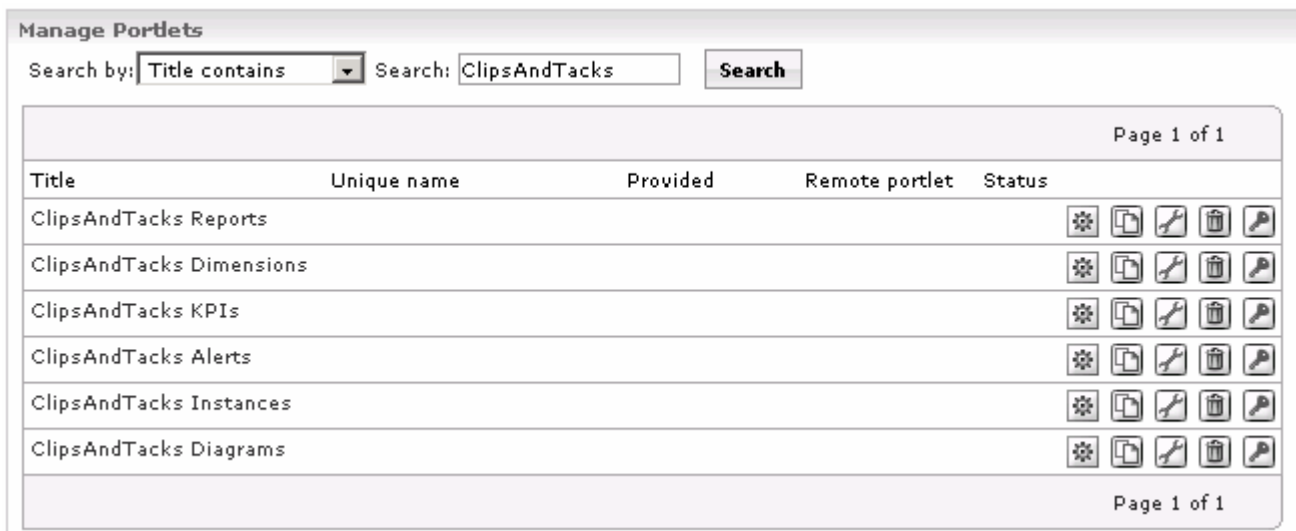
Manage Portlets

Search by: Title contains Search: ClipsAndTacks Search

Page 1 of 1

| Title | Unique name | Provided | Remote portlet | Status |
|---|---|---|---|---|
| ClipsAndTacks Reports | | | | |
| ClipsAndTacks Dimensions | | | | |
| ClipsAndTacks KPIs | | | | |
| ClipsAndTacks Alerts | | | | |
| ClipsAndTacks Instances | | | | |
| ClipsAndTacks Diagrams | | | | |

Page 1 of 1